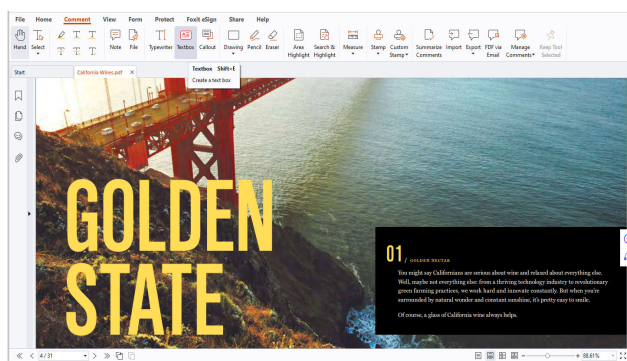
File Home Comment View Form Protect Foxit eSign Share Help

Hand Select Note File Typewriter Textbox Callout Drawing Pencil Eraser Area Highlight Search & Highlight Measure Stamp Custom Stamp Summarize Comments Import Export FDF via Email Manage Comments Keep Tool Selected

Start California Wines.pdf ×

Textbox Shift+E
Create a text box

GOLDEN STATE

01 / GOLDEN NECTAR

You might say Californians are serious about wine and relaxed about everything else. Well, maybe not everything else: from a thriving technology industry to revolutionary green farming practices, we work hard and innovate constantly. But when you're surrounded by natural wonder and constant sunshine, it's pretty easy to smile.

Of course, a glass of California wine always helps.

4 / 31

88.61%